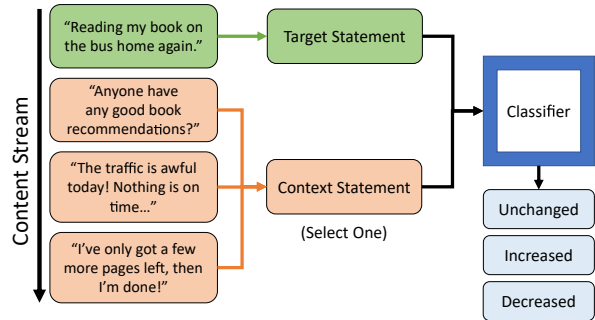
Content Stream

"Reading my book on the bus home again."

"Anyone have any good book recommendations?"

"The traffic is awful today! Nothing is on time…"

"I've only got a few more pages left, then I'm done!"

Target Statement

Context Statement

(Select One)

Classifier

Unchanged

Increased

Decreased